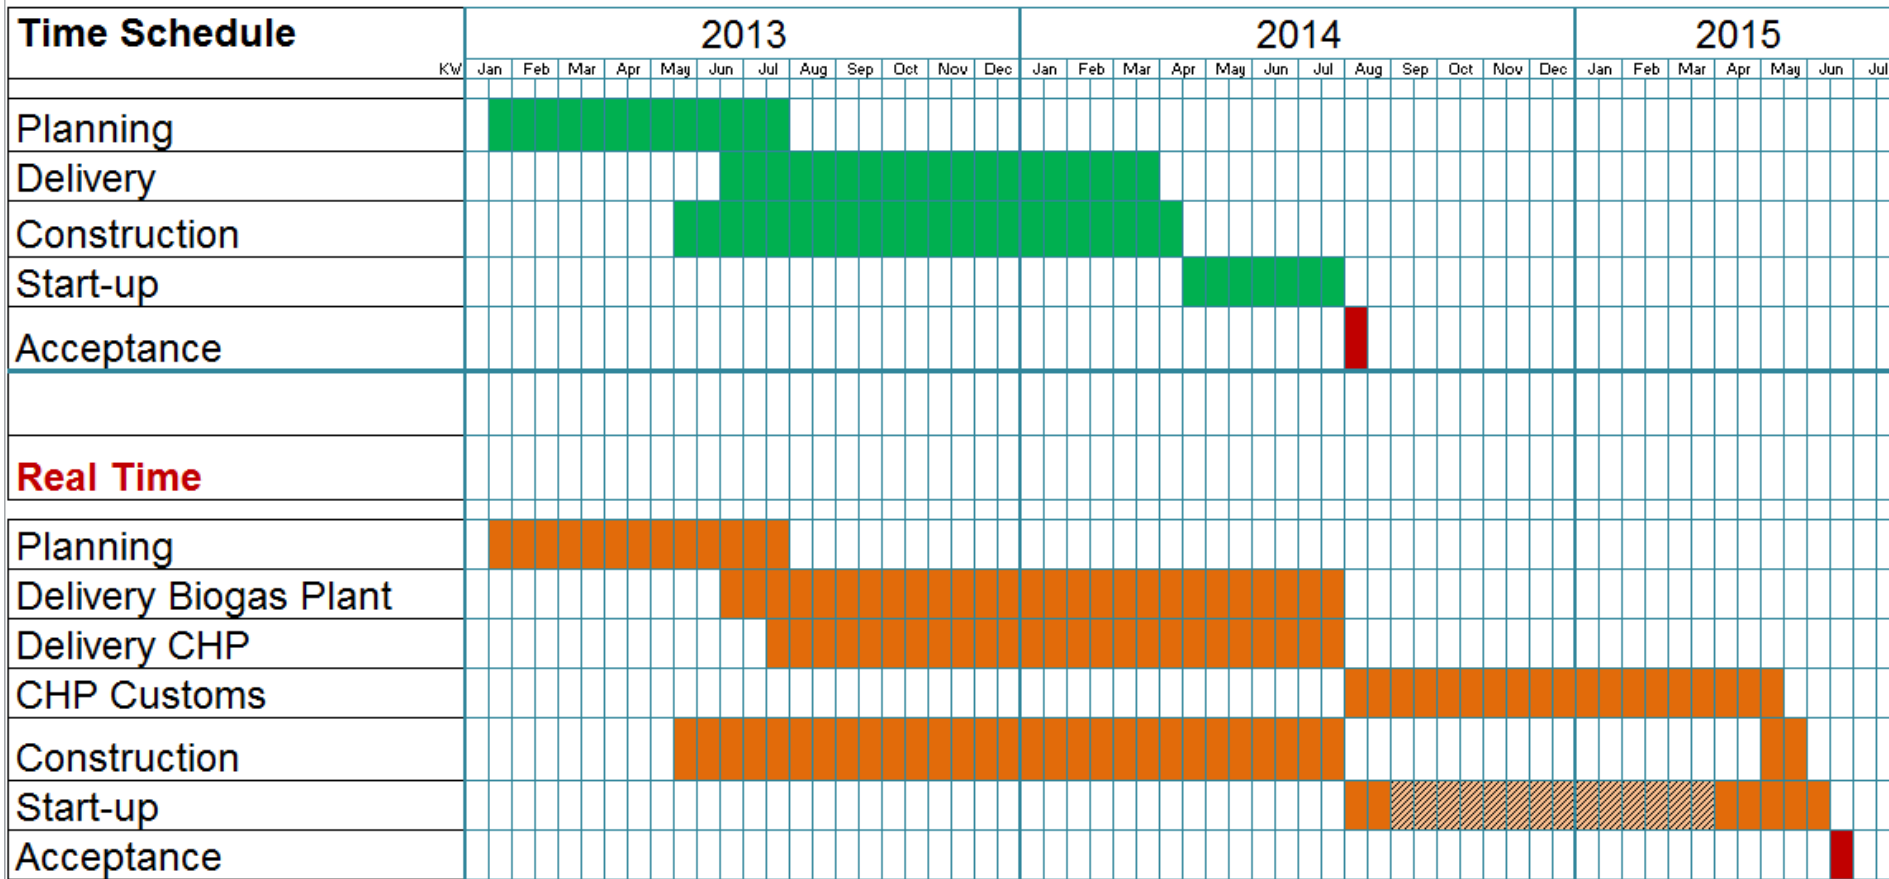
| Time Schedule | 2013 | 2014 | 2015 |
|---|---|---|---|
| KW | Jan Feb Mar Apr May Jun Jul Aug Sep Oct Nov Dec | Jan Feb Mar Apr May Jun Jul Aug Sep Oct Nov Dec | Jan Feb Mar Apr May Jun Jul |
| Planning | | | |
| Delivery | | | |
| Construction | | | |
| Start-up | | | |
| Acceptance | | | |
| | | | |
| Real Time | | | |
| Planning | | | |
| Delivery Biogas Plant | | | |
| Delivery CHP | | | |
| CHP Customs | | | |
| Construction | | | |
| Start-up | | | |
| Acceptance | | | |